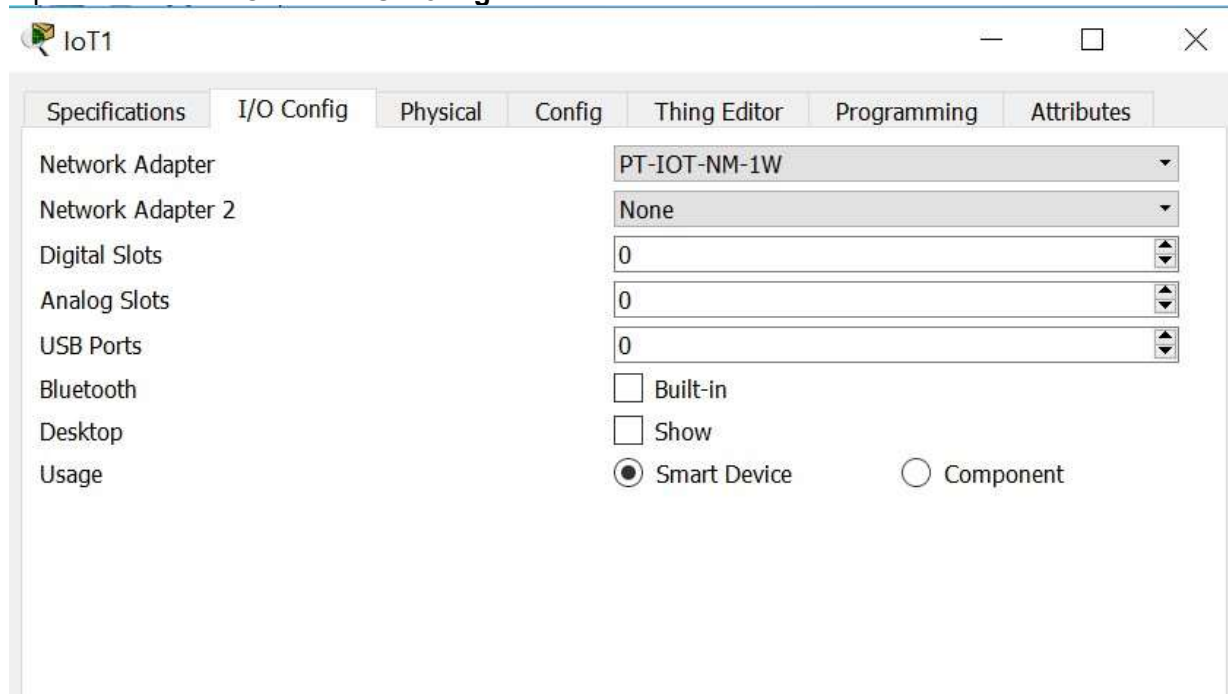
IoT1

Specifications | I/O Config | Physical | Config | Thing Editor | Programming | Attributes

Network Adapter PT-IOT-NM-1W
Network Adapter 2 None
Digital Slots 0
Analog Slots 0
USB Ports 0
Bluetooth Built-in
Desktop Show
Usage Smart Device Component